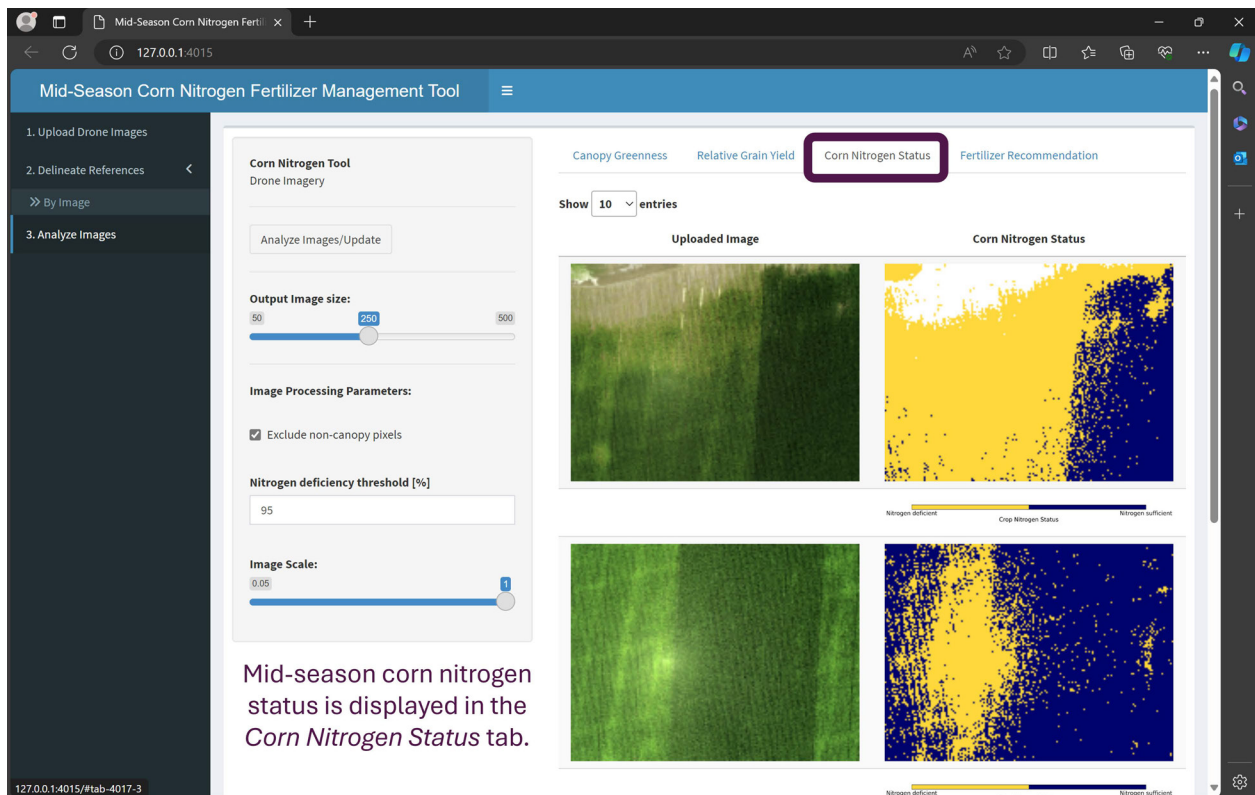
Mid-Season Corn Nitrogen Fertil ×

127.0.0.1:4015

Mid-Season Corn Nitrogen Fertilizer Management Tool

1. Upload Drone Images

2. Delineate References

» By Image

3. Analyze Images

Corn Nitrogen Tool
Drone Imagery

Analyze Images/Update

Output Image size:

50 250 500

Image Processing Parameters:

Exclude non-canopy pixels

Nitrogen deficiency threshold [%]

95

Image Scale:

0.05 1

Canopy Greenness Relative Grain Yield Corn Nitrogen Status Fertilizer Recommendation

Show 10 entries

| Uploaded Image | Corn Nitrogen Status |
|---|---|
| | |
| | Nitrogen deficient Crop Nitrogen Status Nitrogen sufficient |
| | |
| | Nitrogen deficient Nitrogen sufficient |

Mid-season corn nitrogen status is displayed in the *Corn Nitrogen Status* tab.

127.0.0.1:4015/#tab-4017-3